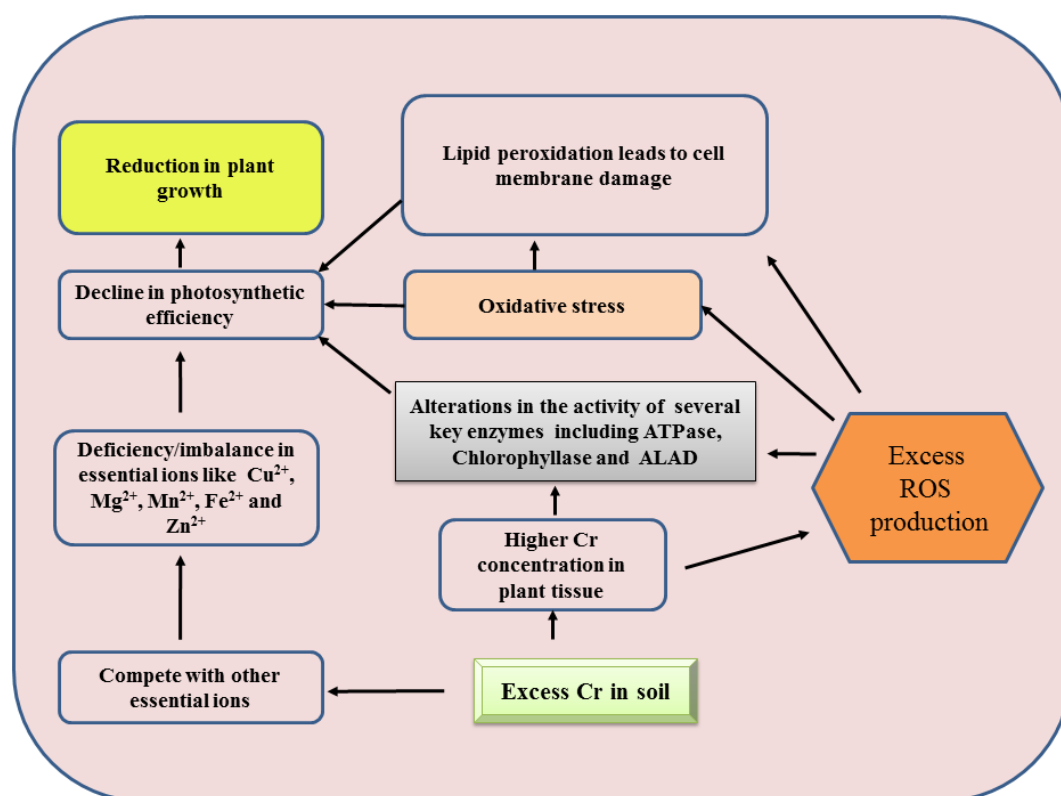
Reduction in plant growth

Lipid peroxidation leads to cell membrane damage

Decline in photosynthetic efficiency

Oxidative stress

Alterations in the activity of several key enzymes including ATPase, Chlorophyllase and ALAD

Deficiency/imbalance in essential ions like $Cu^{2+}$, $Mg^{2+}$, $Mn^{2+}$, $Fe^{2+}$ and $Zn^{2+}$

Excess ROS production

Higher Cr concentration in plant tissue

Compete with other essential ions

Excess Cr in soil